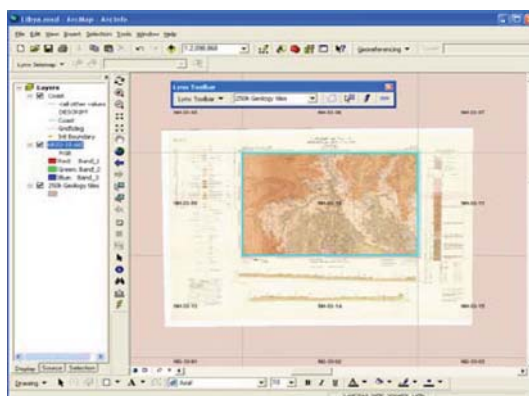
Libya.mxd - ArcMap - ArcInfo

File Edit View Insert Selection Tools Window Help

1:2,000,000

Georeferencing

Lynx Selection

Layers
Coast
<all other values>
DESCRIPT
Coast
Gridfolding
Int Boundary
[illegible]
Acid
Red: Band_1
Green: Band_2
Blue: Band_3
250k Geology tiles

Lynx Toolbar
Lynx Toolbar
250k Geology tiles

Display Source Selection

Drawing
Arial
10
B I U